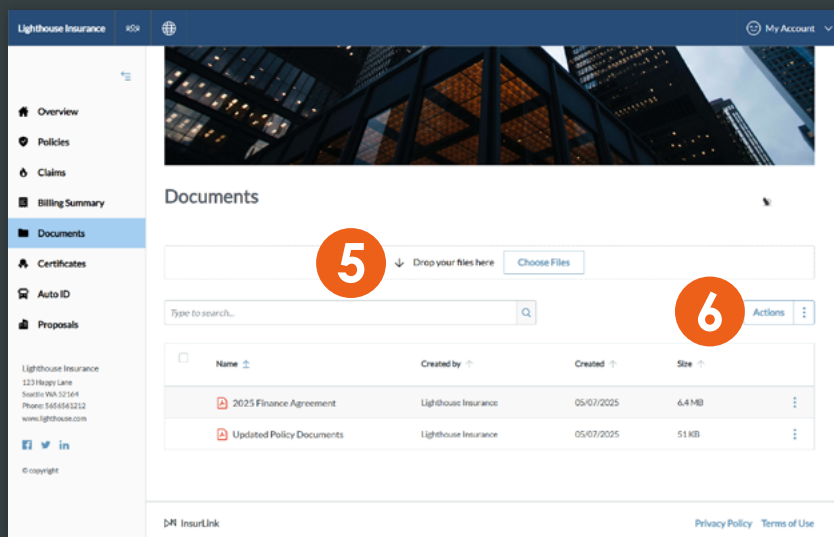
Lighthouse Insurance

My Account

Overview
Policies
Claims
Billing Summary
Documents
Certificates
Auto ID
Proposals

Lighthouse Insurance
123 Happy Lane
Seattle WA 52164
Phone: 5456561212
www.lighthouse.com

© copyright

Documents

5

Drop your files here Choose Files

Type to search...

6

Actions

| | Name | Created by | Created | Size | |
|---|---|---|---|---|---|
| | 2025 Finance Agreement | Lighthouse Insurance | 05/07/2025 | 6.4 MB | ⋮ |
| | Updated Policy Documents | Lighthouse Insurance | 05/07/2025 | 51 KB | ⋮ |

InsurLink

Privacy Policy Terms of Use